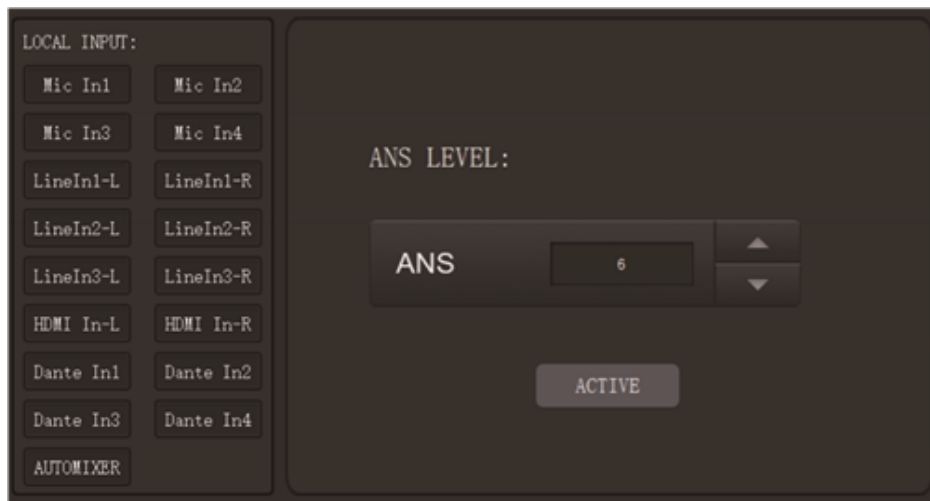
LOCAL INPUT:

Mic In1
Mic In2
Mic In3
Mic In4
LineIn1-L
LineIn1-R
LineIn2-L
LineIn2-R
LineIn3-L
LineIn3-R
HDMI In-L
HDMI In-R
Dante In1
Dante In2
Dante In3
Dante In4
AUTOMIXER

ANS LEVEL:

ANS
6

ACTIVE